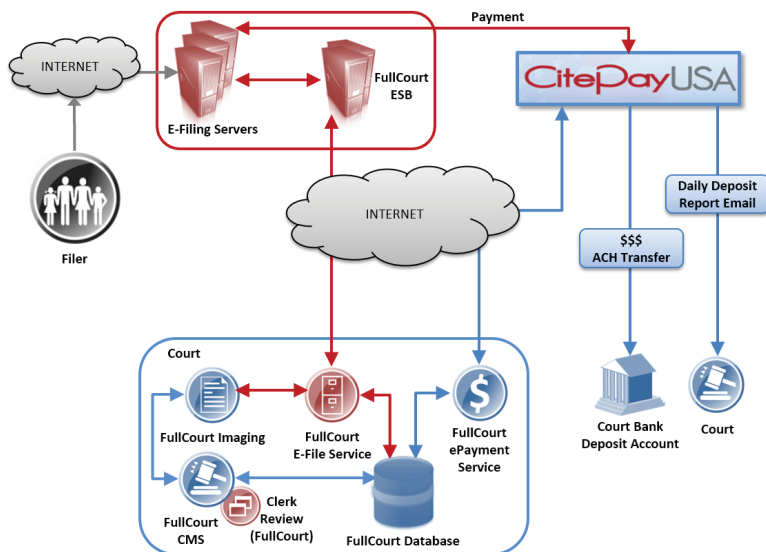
Payment

INTERNET

FullCourt ESB

E-Filing Servers

CitePayUSA

Filer

INTERNET

Daily Deposit Report Email

$$$ ACH Transfer

Court

FullCourt Imaging

FullCourt E-File Service

FullCourt ePayment Service

FullCourt CMS

Clerk Review (FullCourt)

FullCourt Database

Court Bank Deposit Account

Court